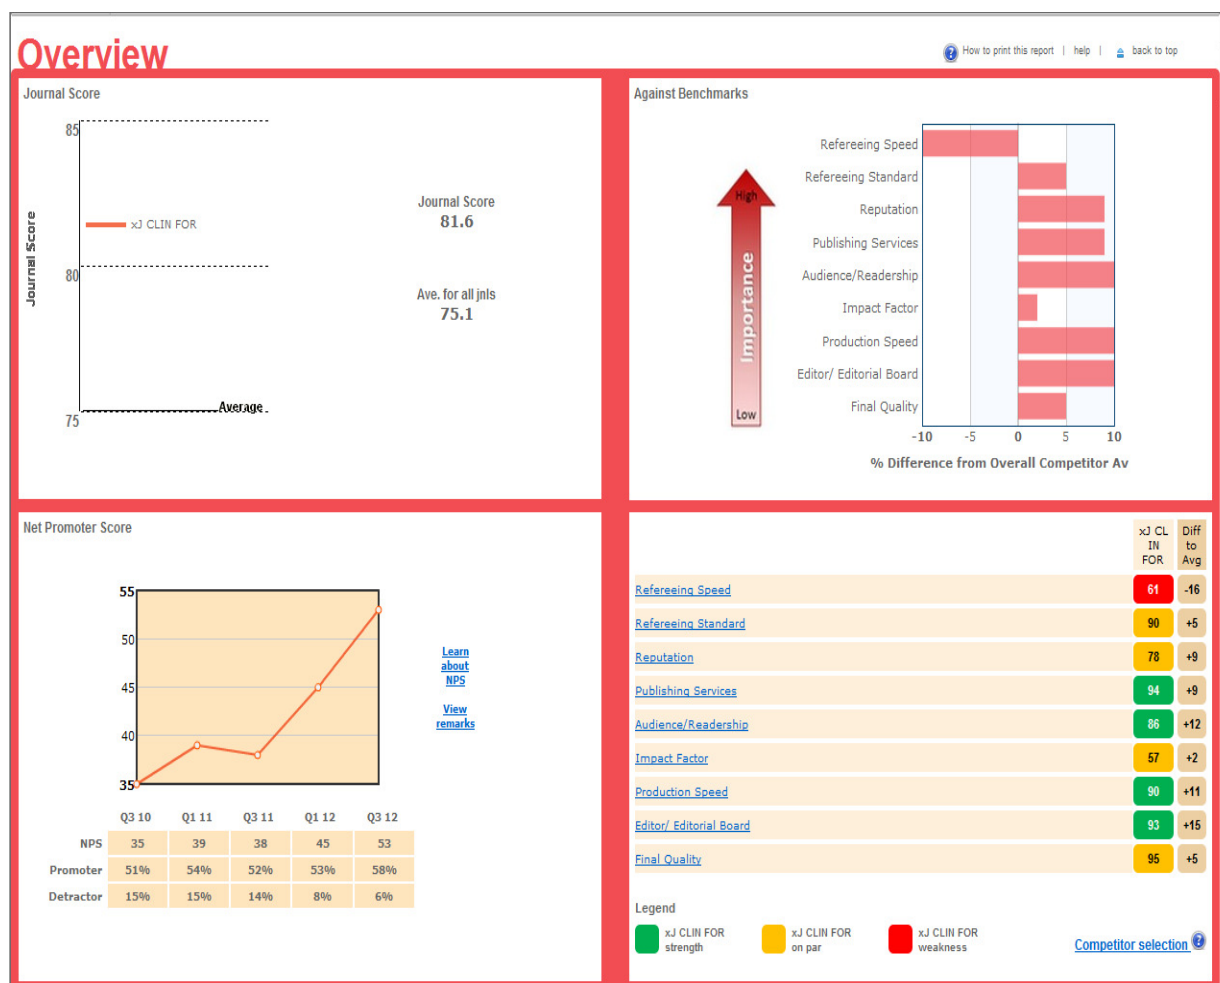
Overview

How to print this report | help | back to top

Journal Score

85

Journal Score

xJ CLIN FOR

80

75

Average

Journal Score
81.6

Ave. for all jnls
75.1

Against Benchmarks

High

Importance

Low

Refereeing Speed
Refereeing Standard
Reputation
Publishing Services
Audience/Readership
Impact Factor
Production Speed
Editor/ Editorial Board
Final Quality

-10 -5 0 5 10

% Difference from Overall Competitor Av

Net Promoter Score

55
50
45
40
35

Learn about NPS

View remarks

| | Q3 10 | Q1 11 | Q3 11 | Q1 12 | Q3 12 |
|---|---|---|---|---|---|
| NPS | 35 | 39 | 38 | 45 | 53 |
| Promoter | 51% | 54% | 52% | 53% | 58% |
| Detractor | 15% | 15% | 14% | 8% | 6% |

| | xJ CLIN FOR | Diff to Avg |
|---|---|---|
| Refereeing Speed | 61 | -16 |
| Refereeing Standard | 90 | +5 |
| Reputation | 78 | +9 |
| Publishing Services | 94 | +9 |
| Audience/Readership | 86 | +12 |
| Impact Factor | 57 | +2 |
| Production Speed | 90 | +11 |
| Editor/ Editorial Board | 93 | +15 |
| Final Quality | 95 | +5 |

Legend

xJ CLIN FOR strength

xJ CLIN FOR on par

xJ CLIN FOR weakness

Competitor selection